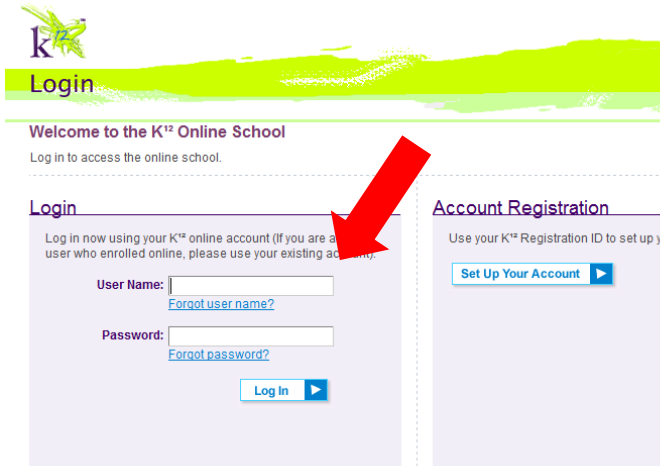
$k^{12}$

Login

Welcome to the K¹² Online School

Log in to access the online school.

Login

Log in now using your K¹² online account (If you are a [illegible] user who enrolled online, please use your existing ac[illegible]).

User Name:

Forgot user name?

Password:

Forgot password?

Log In

Account Registration

Use your K¹² Registration ID to set up y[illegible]

Set Up Your Account